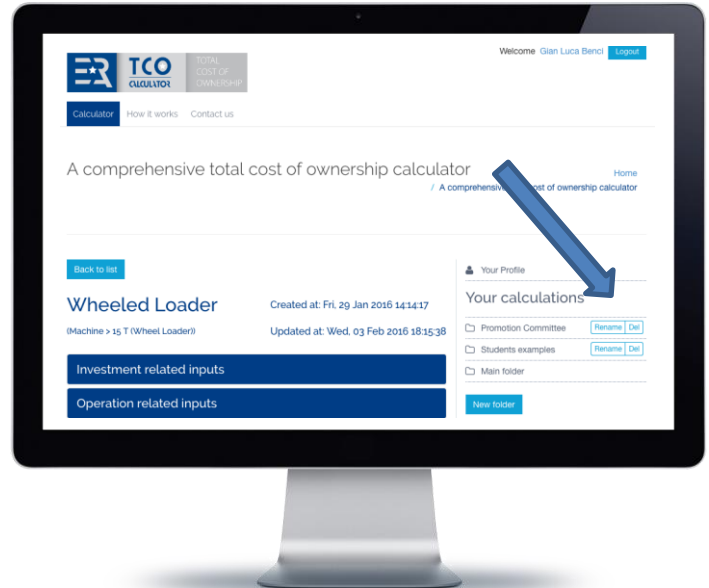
TCO CALCULATOR TOTAL COST OF OWNERSHIP

Welcome Gian Luca Benci Logout

Calculator How it works Contact us

A comprehensive total cost of ownership calculator

Home / A comprehensive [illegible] cost of ownership calculator

Back to list

Wheeled Loader

(Machine > 15 T (Wheel Loader))

Created at: Fri, 29 Jan 2016 14:14:17

Updated at: Wed, 03 Feb 2016 18:15:38

Investment related inputs

Operation related inputs

Your Profile

Your calculations

Promotion Committee Rename Del

Students examples Rename Del

Main folder

New folder